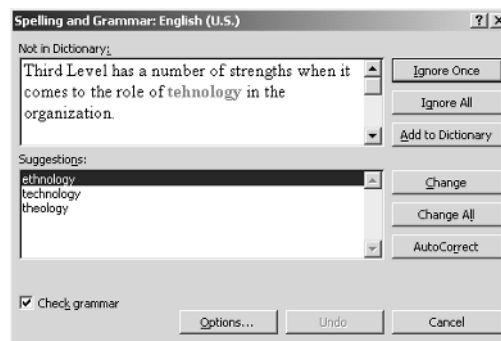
Spelling and Grammar: English (U.S.)

?

Not in Dictionary:

Third Level has a number of strengths when it comes to the role of tehnology in the organization.

Ignore Once

Ignore All

Add to Dictionary

Suggestions:

ethnology
technology
theology

Change

Change All

AutoCorrect

Check grammar

Options...

Undo

Cancel